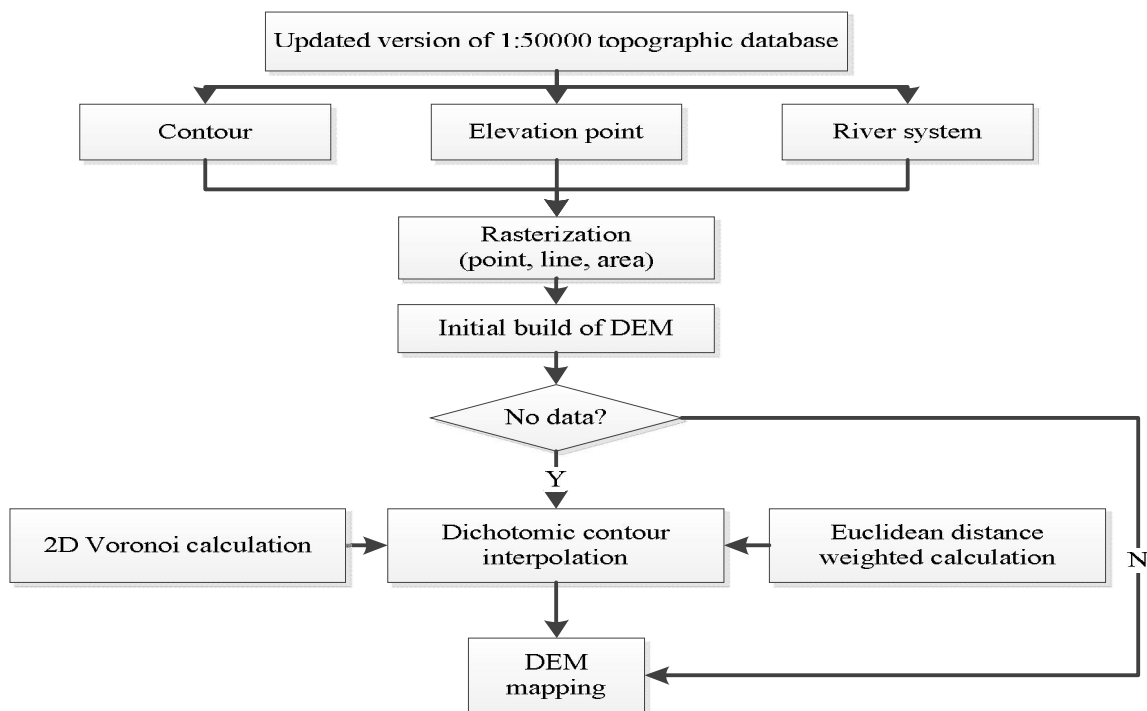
Updated version of 1:50000 topographic database

Contour

Elevation point

River system

Rasterization (point, line, area)

Initial build of DEM

No data?

Y

N

2D Voronoi calculation

Dichotomic contour interpolation

Euclidean distance weighted calculation

DEM mapping